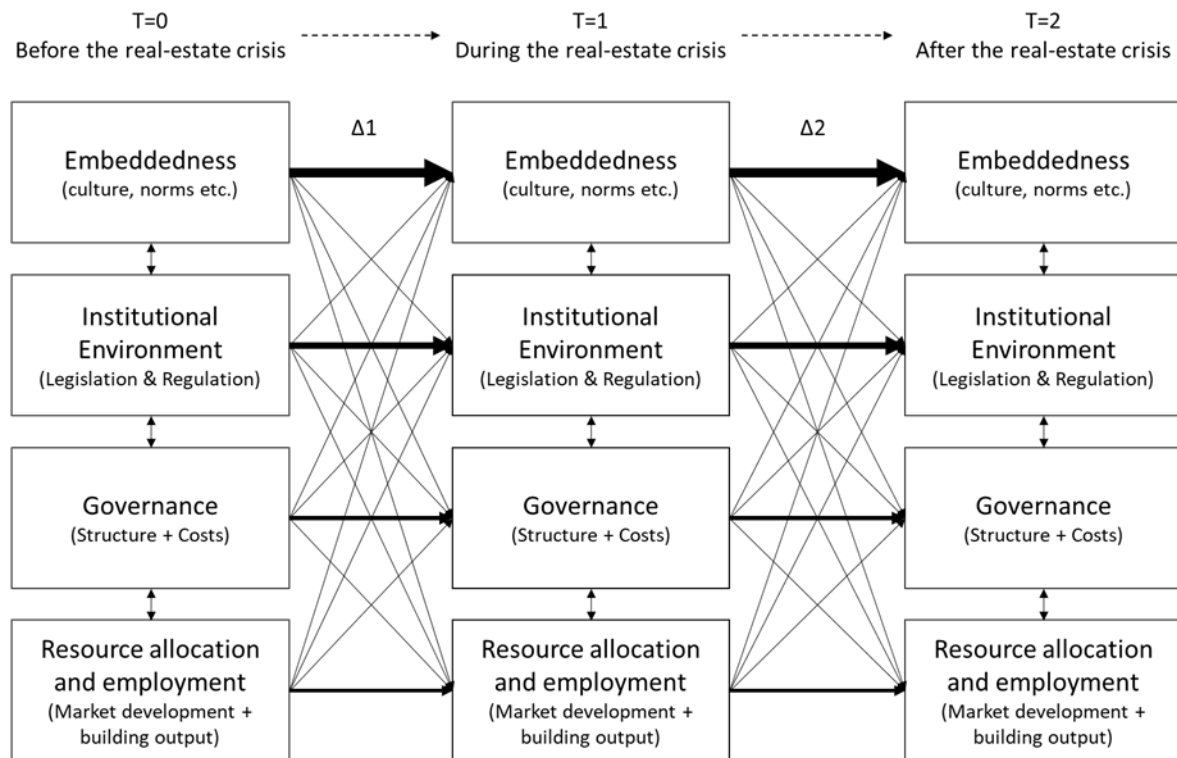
T=0
Before the real-estate crisis

T=1
During the real-estate crisis

T=2
After the real-estate crisis

Embeddedness
(culture, norms etc.)

Δ1

Embeddedness
(culture, norms etc.)

Δ2

Embeddedness
(culture, norms etc.)

Institutional Environment
(Legislation & Regulation)

Institutional Environment
(Legislation & Regulation)

Institutional Environment
(Legislation & Regulation)

Governance
(Structure + Costs)

Governance
(Structure + Costs)

Governance
(Structure + Costs)

Resource allocation and employment
(Market development + building output)

Resource allocation and employment
(Market development + building output)

Resource allocation and employment
(Market development + building output)